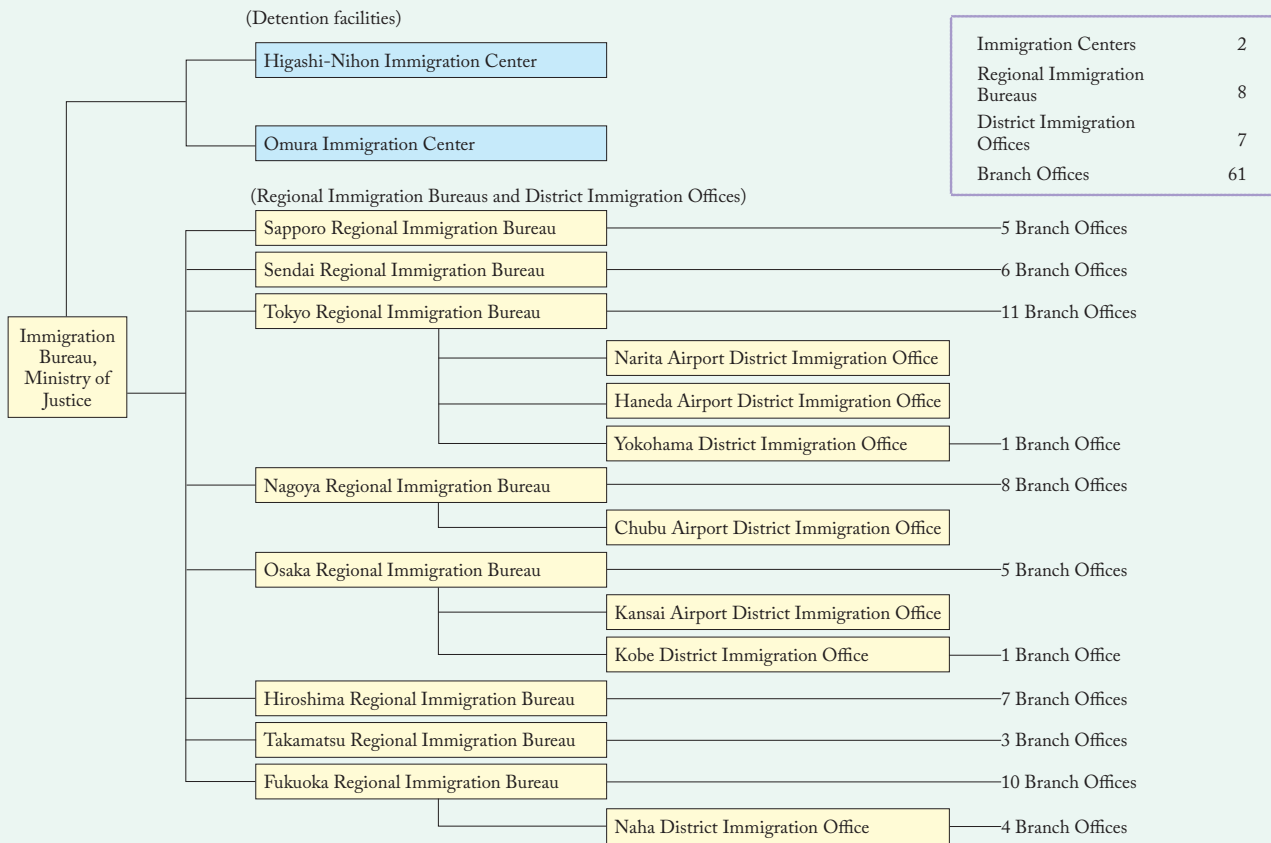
(Detention facilities)

Higashi-Nihon Immigration Center

Omura Immigration Center

| Immigration Centers | 2 |
|---|---|
| Regional Immigration Bureaus | 8 |
| District Immigration Offices | 7 |
| Branch Offices | 61 |

(Regional Immigration Bureaus and District Immigration Offices)

Immigration Bureau, Ministry of Justice

Sapporo Regional Immigration Bureau — 5 Branch Offices

Sendai Regional Immigration Bureau — 6 Branch Offices

Tokyo Regional Immigration Bureau — 11 Branch Offices

Narita Airport District Immigration Office

Haneda Airport District Immigration Office

Yokohama District Immigration Office — 1 Branch Office

Nagoya Regional Immigration Bureau — 8 Branch Offices

Chubu Airport District Immigration Office

Osaka Regional Immigration Bureau — 5 Branch Offices

Kansai Airport District Immigration Office

Kobe District Immigration Office — 1 Branch Office

Hiroshima Regional Immigration Bureau — 7 Branch Offices

Takamatsu Regional Immigration Bureau — 3 Branch Offices

Fukuoka Regional Immigration Bureau — 10 Branch Offices

Naha District Immigration Office — 4 Branch Offices